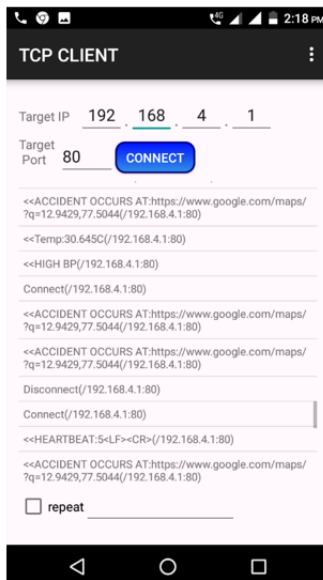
4G 2:18 PM

TCP CLIENT

Target IP 192 . 168 . 4 . 1

Target Port 80 CONNECT

<<ACCIDENT OCCURS AT:https://www.google.com/maps/?q=12.9429,77.5044(/192.168.4.1:80)

<<Temp:30.645C(/192.168.4.1:80)

<<HIGH BP(/192.168.4.1:80)

Connect(/192.168.4.1:80)

<<ACCIDENT OCCURS AT:https://www.google.com/maps/?q=12.9429,77.5044(/192.168.4.1:80)

<<ACCIDENT OCCURS AT:https://www.google.com/maps/?q=12.9429,77.5044(/192.168.4.1:80)

Disconnect(/192.168.4.1:80)

Connect(/192.168.4.1:80)

<<HEARTBEAT:5<LF><CR>(/192.168.4.1:80)

<<ACCIDENT OCCURS AT:https://www.google.com/maps/?q=12.9429,77.5044(/192.168.4.1:80)

repeat